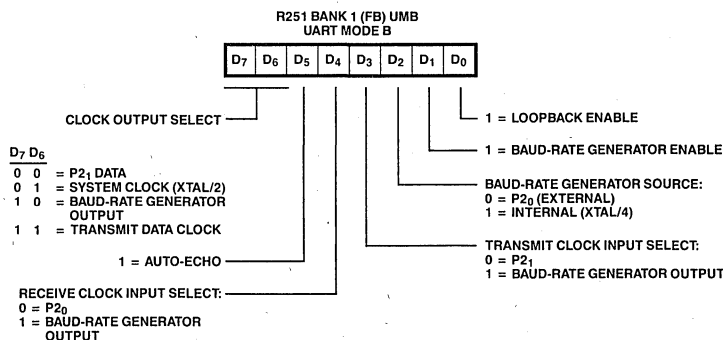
R251 BANK 1 (FB) UMB
UART MODE B

| $D_7$ | $D_6$ | $D_5$ | $D_4$ | $D_3$ | $D_2$ | $D_1$ | $D_0$ |
|---|---|---|---|---|---|---|---|

CLOCK OUTPUT SELECT

$D_7$ $D_6$
0 0 = $P2_1$ DATA
0 1 = SYSTEM CLOCK (XTAL/2)
1 0 = BAUD-RATE GENERATOR OUTPUT
1 1 = TRANSMIT DATA CLOCK

1 = AUTO-ECHO

RECEIVE CLOCK INPUT SELECT:
0 = $P2_0$
1 = BAUD-RATE GENERATOR OUTPUT

1 = LOOPBACK ENABLE

1 = BAUD-RATE GENERATOR ENABLE

BAUD-RATE GENERATOR SOURCE:
0 = $P2_0$ (EXTERNAL)
1 = INTERNAL (XTAL/4)

TRANSMIT CLOCK INPUT SELECT:
0 = $P2_1$
1 = BAUD-RATE GENERATOR OUTPUT